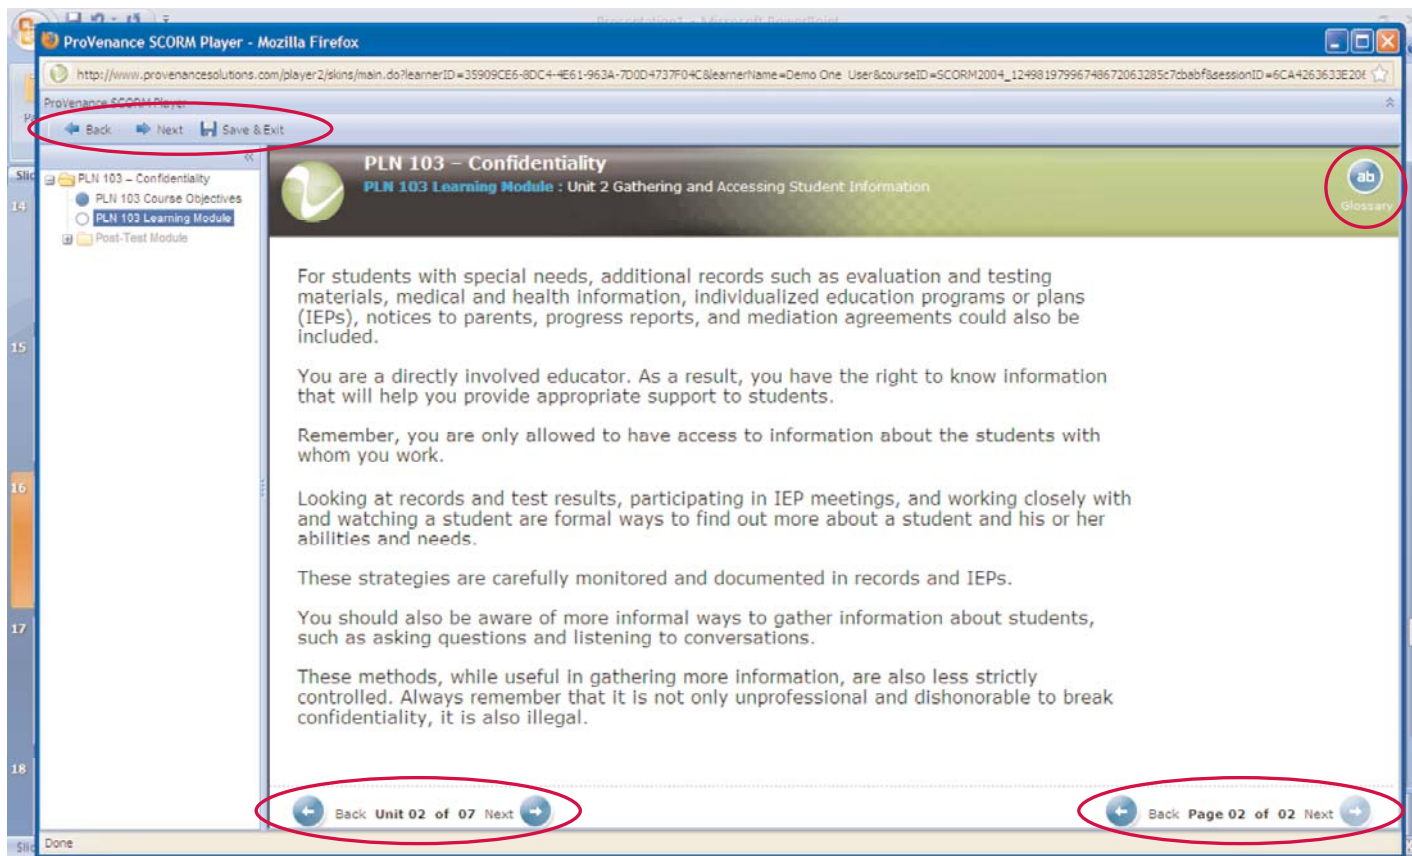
ProVenance SCORM Player - Mozilla Firefox

http://www.provenancesolutions.com/player2/skins/main.do?learnerID=35909CE6-8DC4-4E61-963A-7D0D4737F04C&learnerName=Demo One User&courseID=SCORM2004_124981979967486720632 85c7cbabf&sessionID=6CA4263633E20

ProVenance SCORM Player

Back Next Save & Exit

PLN 103 – Confidentiality
PLN 103 Course Objectives
PLN 103 Learning Module
Post-Test Module

PLN 103 – Confidentiality
PLN 103 Learning Module : Unit 2 Gathering and Accessing Student Information

ab
Glossary

For students with special needs, additional records such as evaluation and testing materials, medical and health information, individualized education programs or plans (IEPs), notices to parents, progress reports, and mediation agreements could also be included.

You are a directly involved educator. As a result, you have the right to know information that will help you provide appropriate support to students.

Remember, you are only allowed to have access to information about the students with whom you work.

Looking at records and test results, participating in IEP meetings, and working closely with and watching a student are formal ways to find out more about a student and his or her abilities and needs.

These strategies are carefully monitored and documented in records and IEPs.

You should also be aware of more informal ways to gather information about students, such as asking questions and listening to conversations.

These methods, while useful in gathering more information, are also less strictly controlled. Always remember that it is not only unprofessional and dishonorable to break confidentiality, it is also illegal.

Back Unit 02 of 07 Next

Back Page 02 of 02 Next

Done

14
15
16
17
18